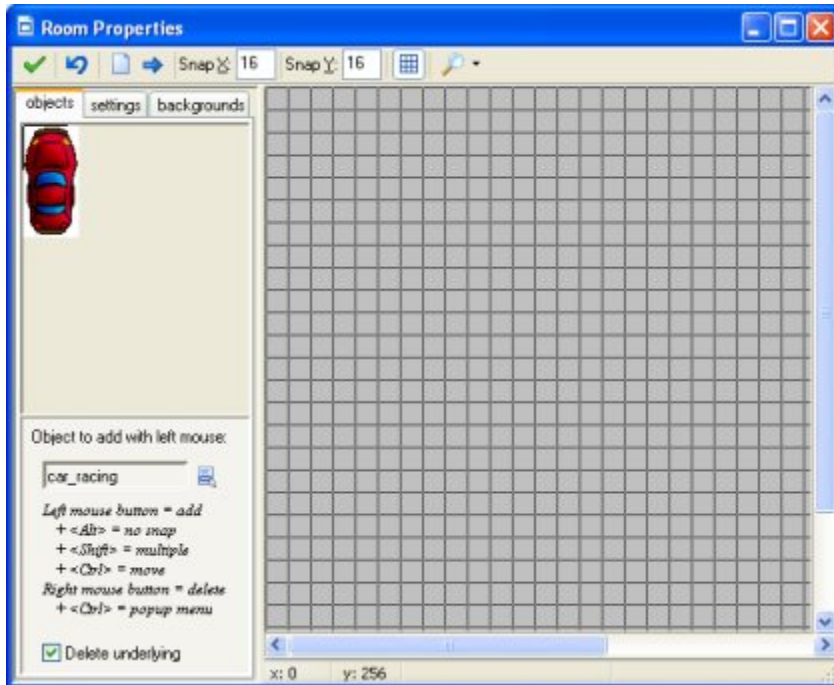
Room Properties

Snap X: 16 Snap Y: 16

objects settings backgrounds

Object to add with left mouse:

car_racing

Left mouse button = add
+ <Alt> = no snap
+ <Shift> = multiple
+ <Ctrl> = move
Right mouse button = delete
+ <Ctrl> = popup menu

Delete underlying

x: 0 y: 256